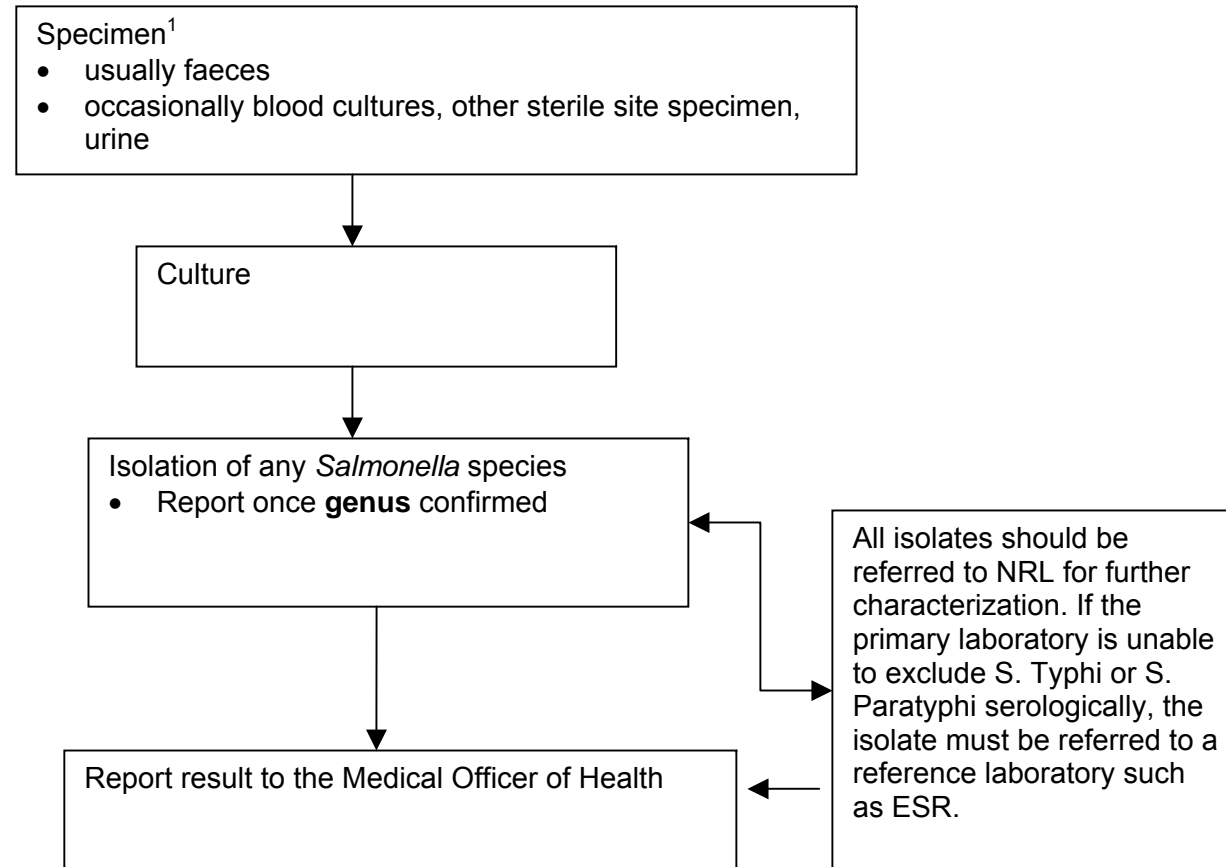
Specimen$^1$
- usually faeces
- occasionally blood cultures, other sterile site specimen, urine

Culture

Isolation of any *Salmonella* species
- Report once **genus** confirmed

All isolates should be referred to NRL for further characterization. If the primary laboratory is unable to exclude S. Typhi or S. Paratyphi serologically, the isolate must be referred to a reference laboratory such as ESR.

Report result to the Medical Officer of Health